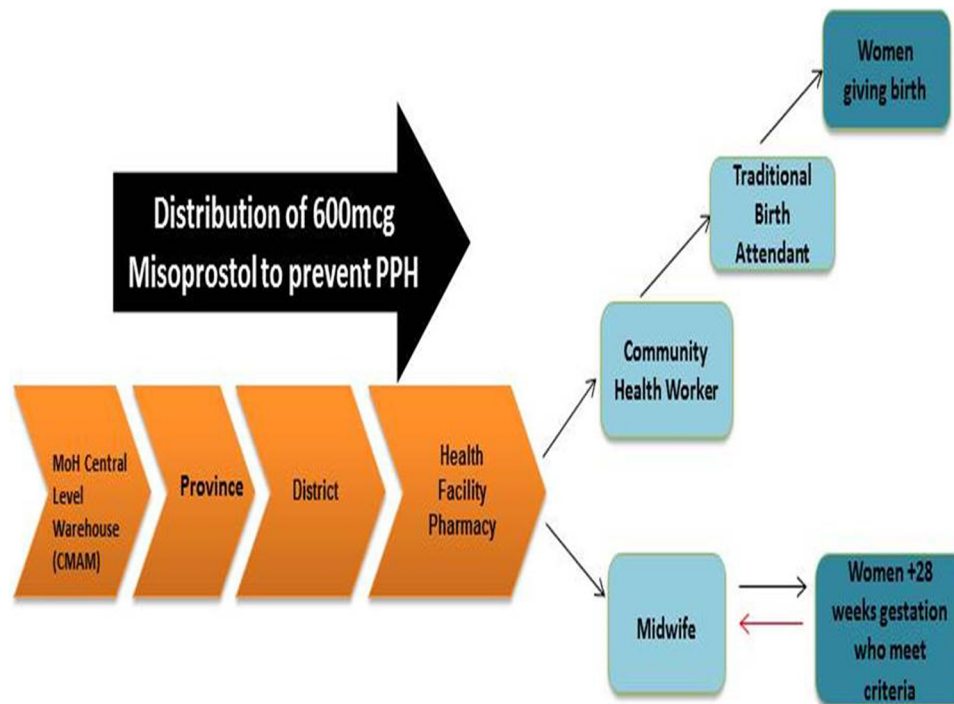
Distribution of 600mcg Misoprostol to prevent PPH

MoH Central Level Warehouse (CMAM)

Province

District

Health Facility Pharmacy

Community Health Worker

Traditional Birth Attendant

Women giving birth

Midwife

Women +28 weeks gestation who meet criteria